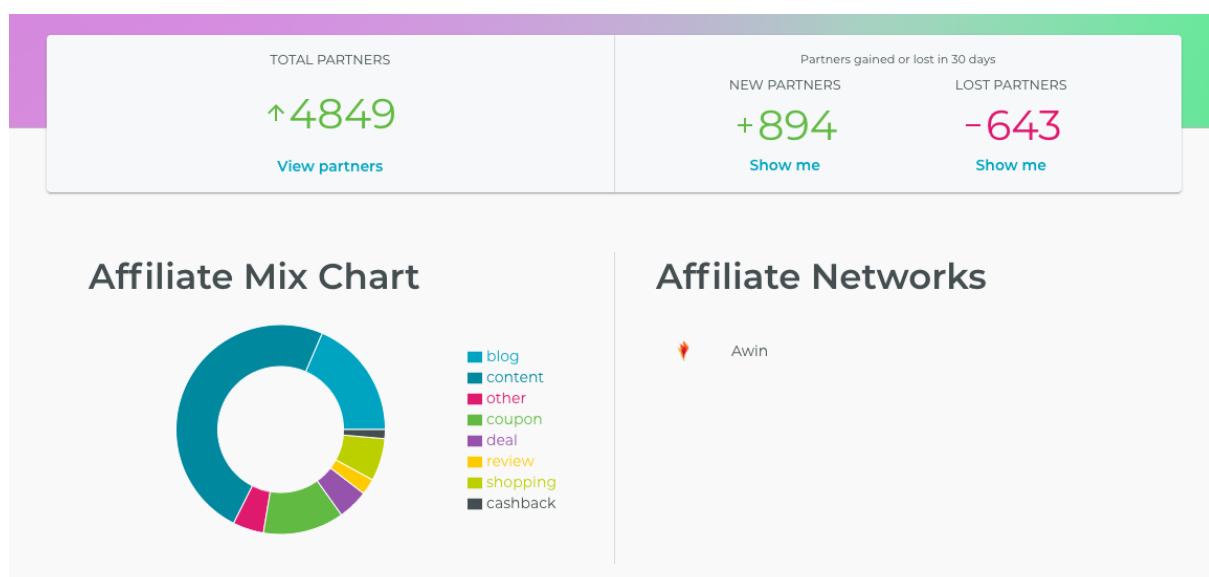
TOTAL PARTNERS

↑4849

View partners

Partners gained or lost in 30 days

NEW PARTNERS

+894

Show me

LOST PARTNERS

-643

Show me

Affiliate Mix Chart

blog
content
other
coupon
deal
review
shopping
cashback

Affiliate Networks

Awin